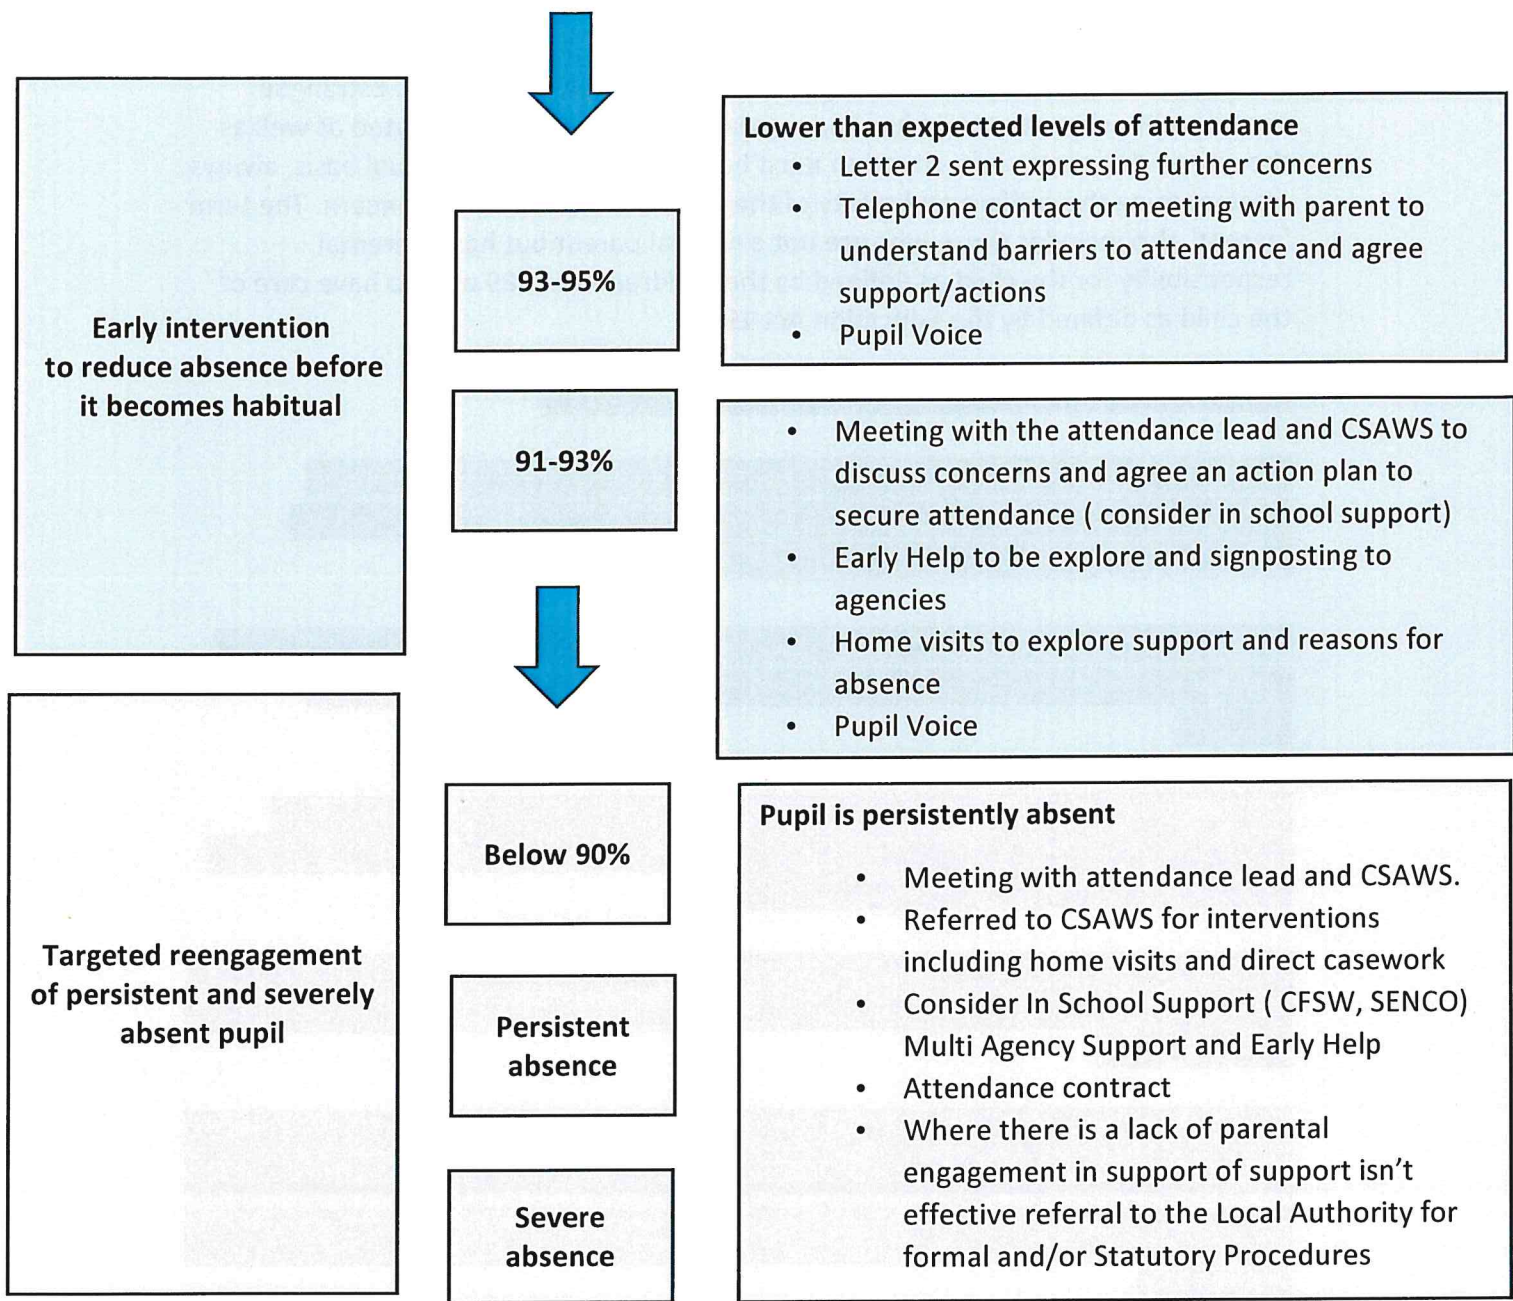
Early intervention to reduce absence before it becomes habitual

93-95%

Lower than expected levels of attendance
• Letter 2 sent expressing further concerns
• Telephone contact or meeting with parent to understand barriers to attendance and agree support/actions
• Pupil Voice

91-93%

• Meeting with the attendance lead and CSAWS to discuss concerns and agree an action plan to secure attendance ( consider in school support)
• Early Help to be explore and signposting to agencies
• Home visits to explore support and reasons for absence
• Pupil Voice

Targeted reengagement of persistent and severely absent pupil

Below 90%

Persistent absence

Severe absence

Pupil is persistently absent
• Meeting with attendance lead and CSAWS.
• Referred to CSAWS for interventions including home visits and direct casework
• Consider In School Support ( CFSW, SENCO) Multi Agency Support and Early Help
• Attendance contract
• Where there is a lack of parental engagement in support of support isn't effective referral to the Local Authority for formal and/or Statutory Procedures